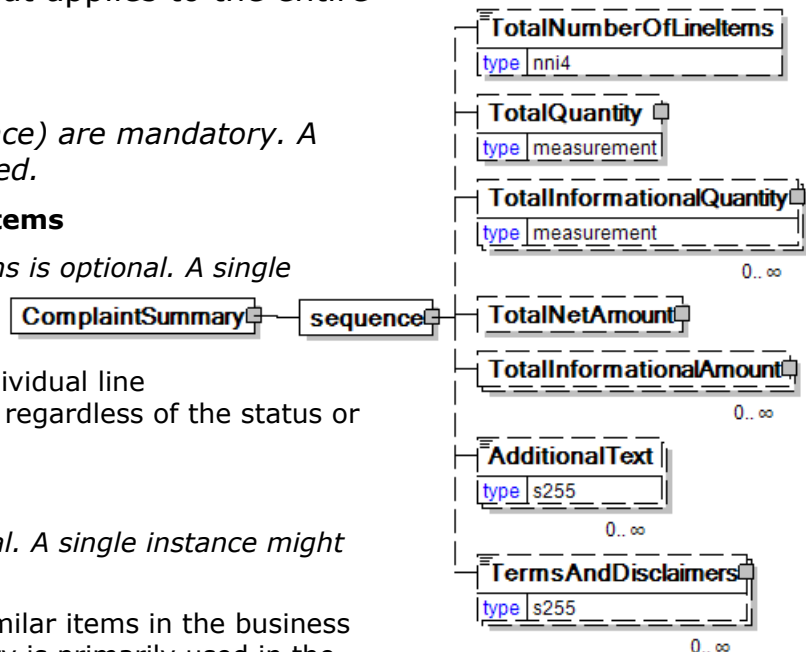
at applies to the entire

ce) are mandatory. A ed.

tems

ns is optional. A single

ividual line regardless of the status or

l. A single instance might

milar items in the business y is primarily used in the

ComplaintSummary

sequence

TotalNumberOfLineItems
type nni4

TotalQuantity
type measurement

TotalInformationalQuantity
type measurement
0.. ∞

TotalNetAmount

TotalInformationalAmount
0.. ∞

AdditionalText
type s255
0.. ∞

TermsAndDisclaimers
type s255
0.. ∞